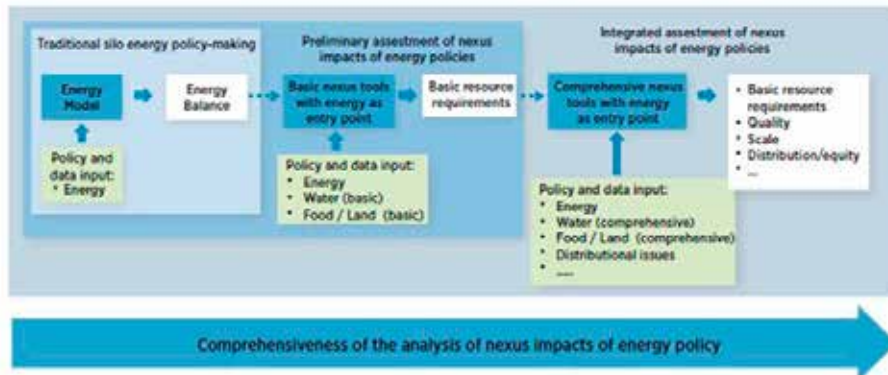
Traditional silo energy policy-making

Energy Model

Energy Balance

Policy and data input:
* Energy

Preliminary assessment of nexus impacts of energy policies

Basic nexus tools with energy as entry point

Basic resource requirements

Policy and data input:
* Energy
* Water (basic)
* Food / Land (basic)

Integrated assessment of nexus impacts of energy policies

Comprehensive nexus tools with energy as entry point

* Basic resource requirements
* Quality
* Scale
* Distribution/equity
* ...

Policy and data input:
* Energy
* Water (comprehensive)
* Food / Land (comprehensive)
* Distributional issues
* ....

Comprehensiveness of the analysis of nexus impacts of energy policy